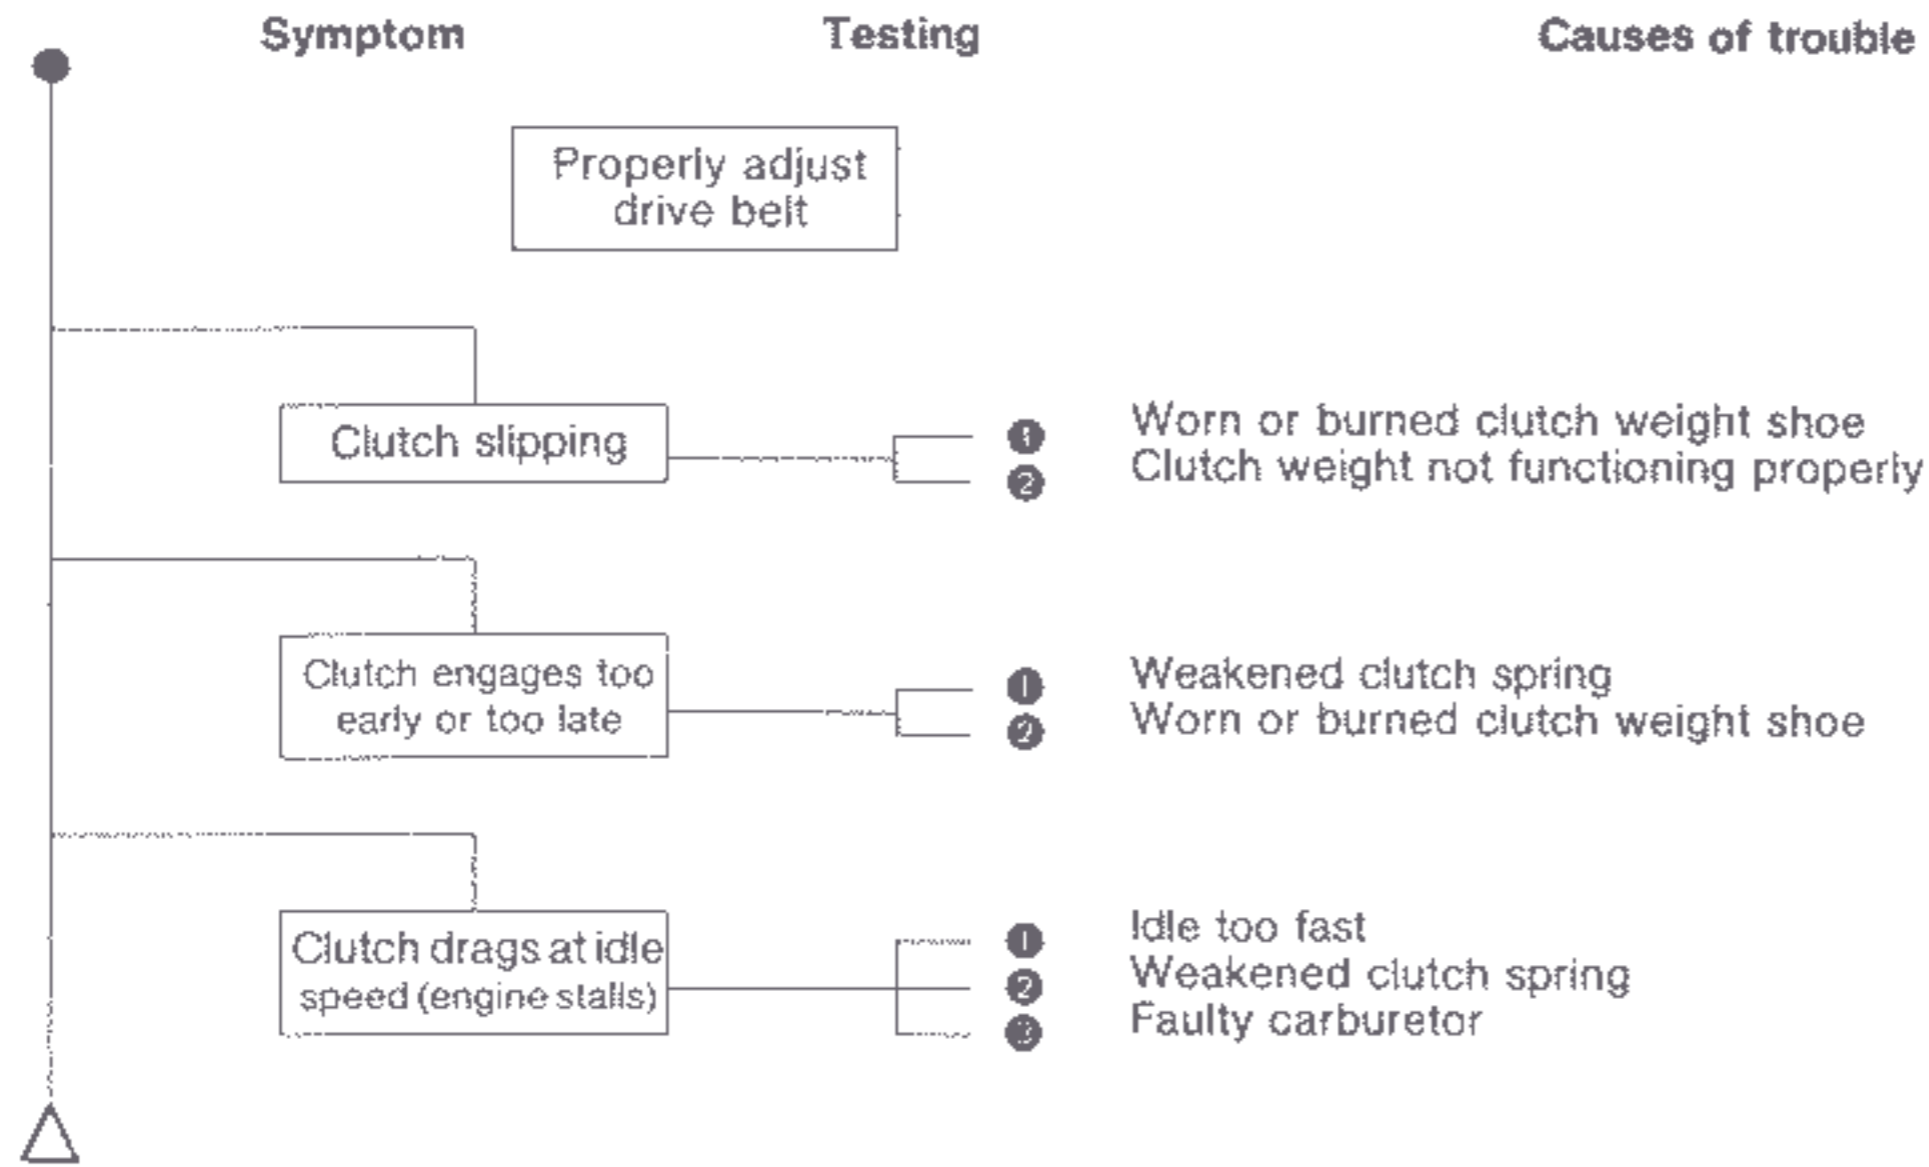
Symptom

Testing

Causes of trouble

Properly adjust drive belt

Clutch slipping

1 Worn or burned clutch weight shoe
2 Clutch weight not functioning properly

Clutch engages too early or too late

1 Weakened clutch spring
2 Worn or burned clutch weight shoe

Clutch drags at idle speed (engine stalls)

1 Idle too fast
2 Weakened clutch spring
3 Faulty carburetor